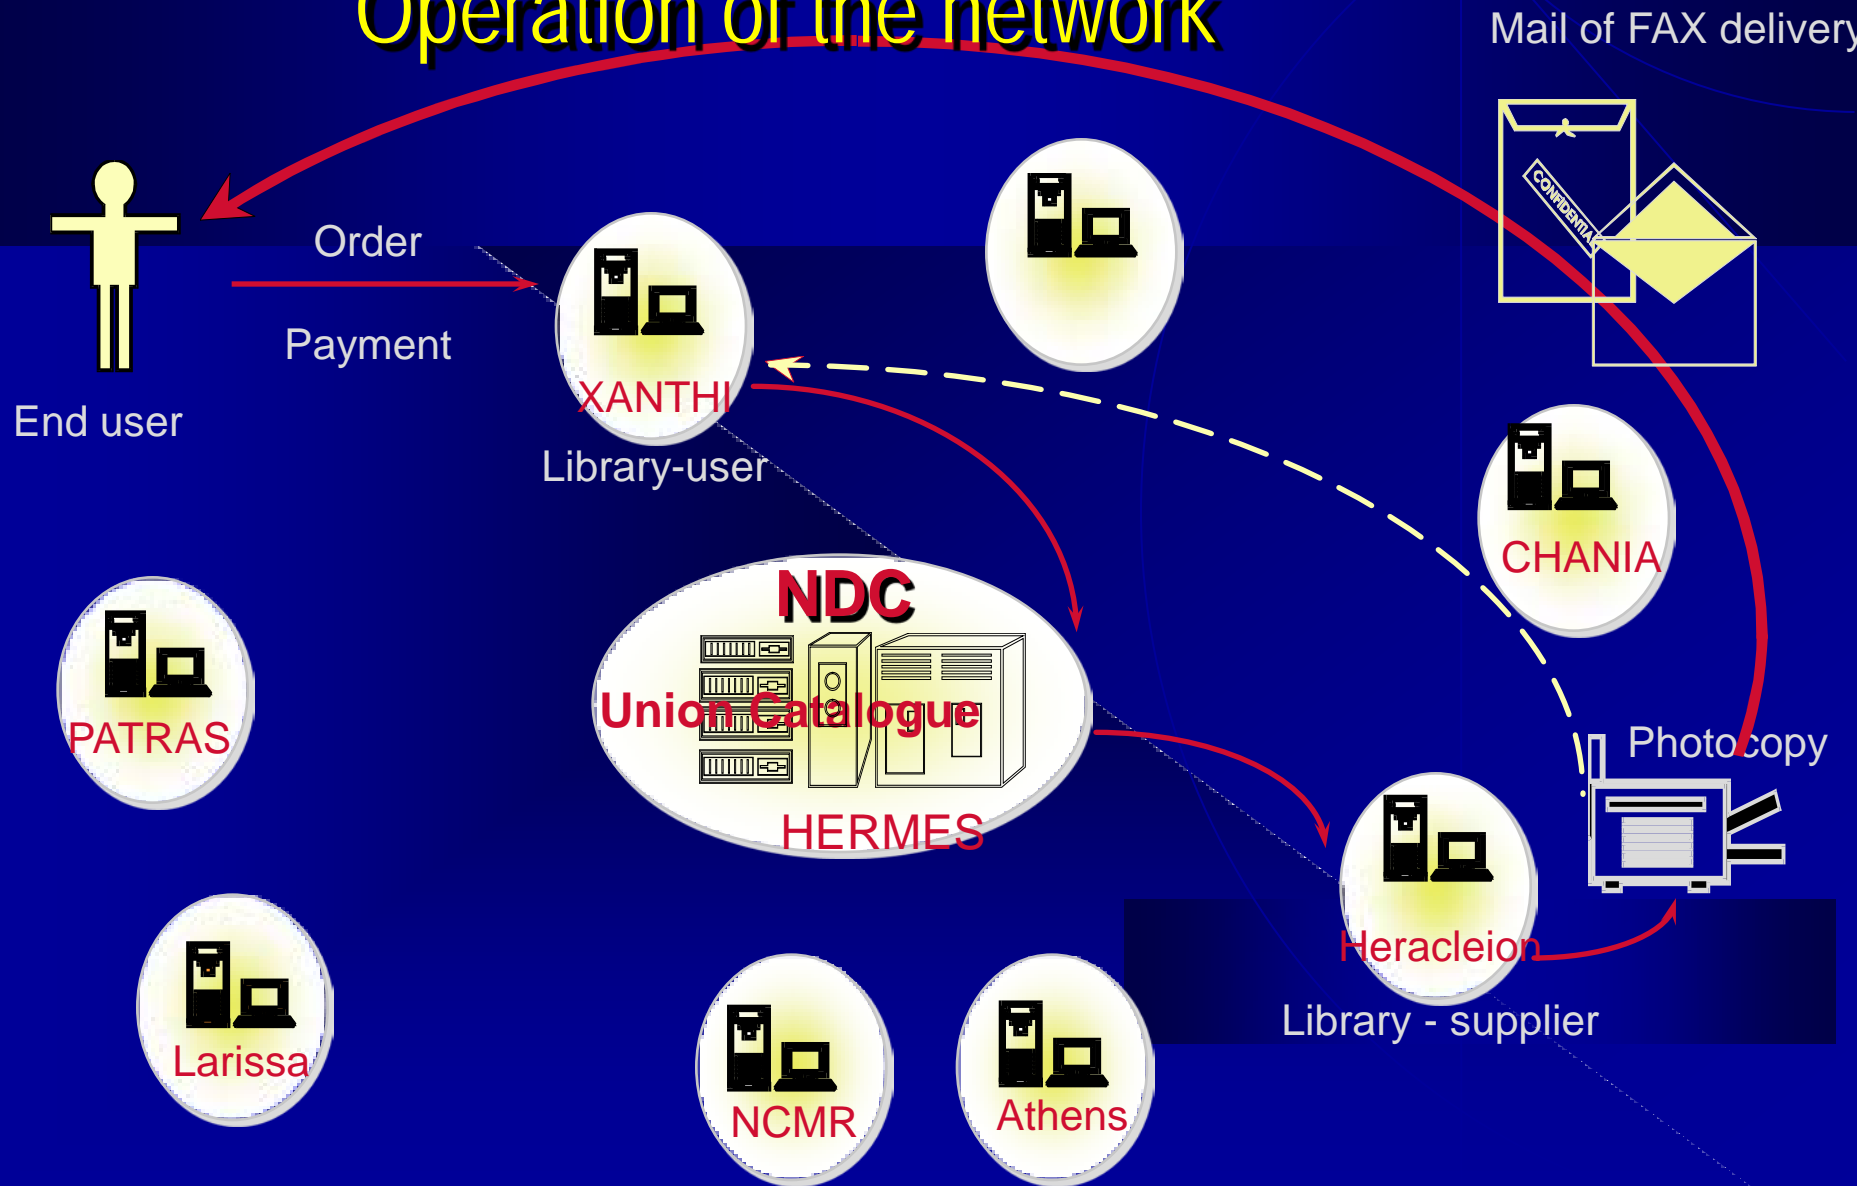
Operation of the network

Mail of FAX delivery

CONFIDENTIAL

Order

Payment

End user

XANTHI

Library-user

CHANIA

NDC

Union Catalogue

HERMES

PATRAS

Photocopy

Heracleion

Library - supplier

Larissa

NCMR

Athens